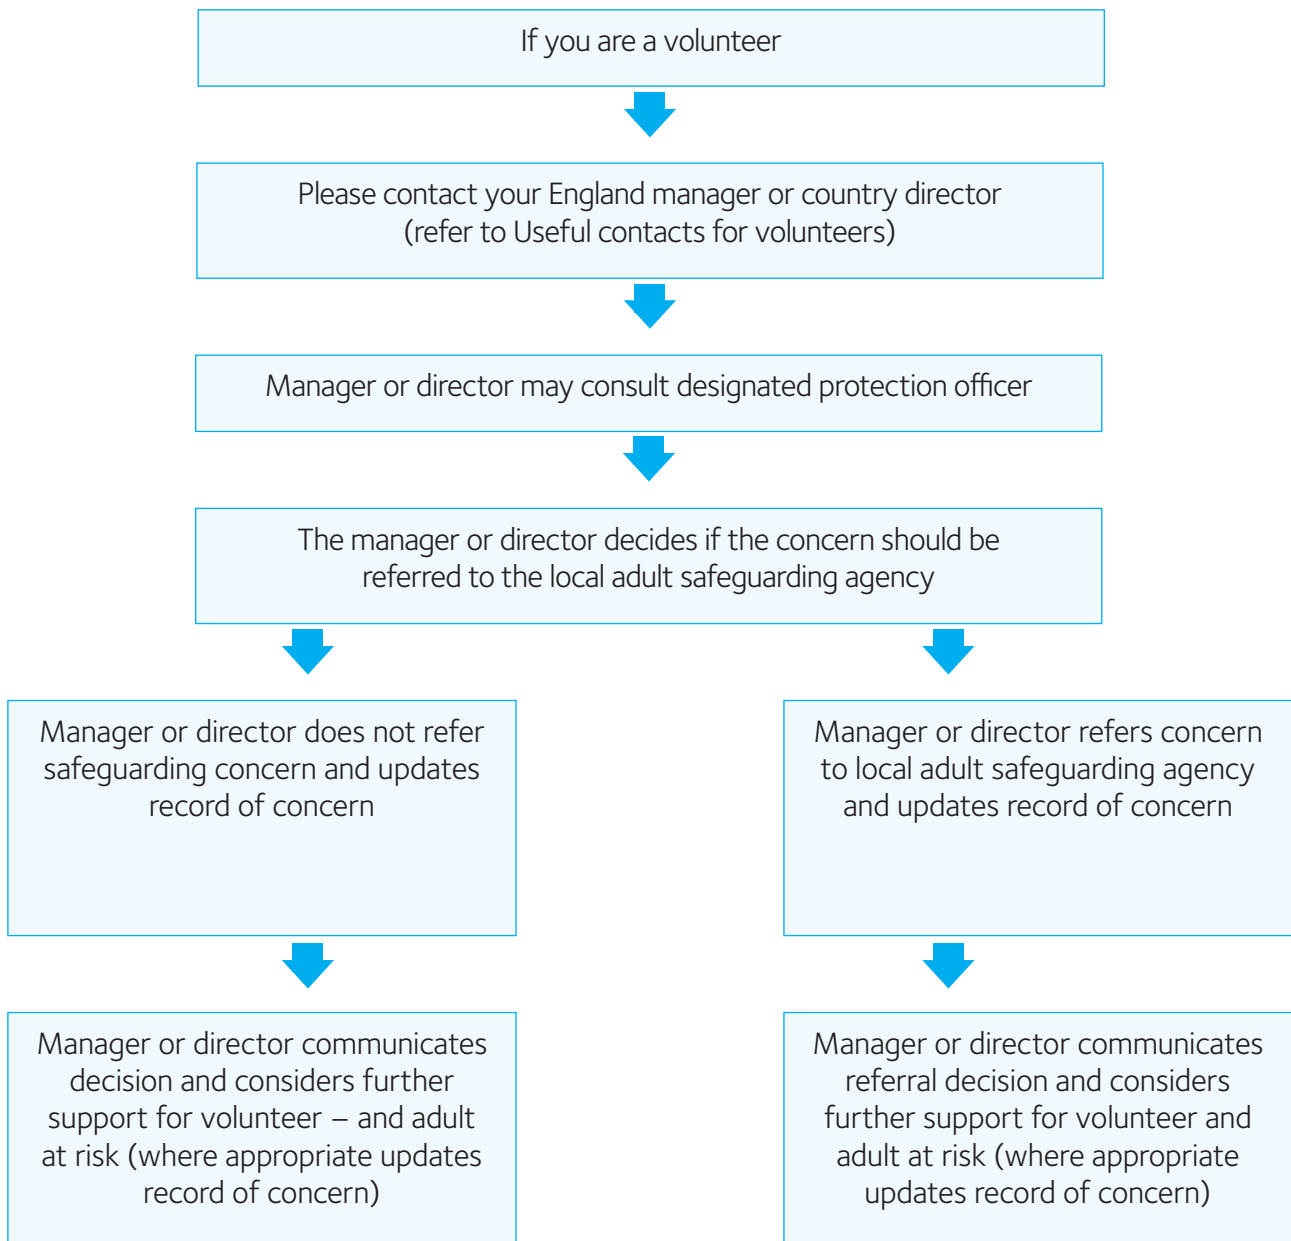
If you are a volunteer

Please contact your England manager or country director (refer to Useful contacts for volunteers)

Manager or director may consult designated protection officer

The manager or director decides if the concern should be referred to the local adult safeguarding agency

Manager or director does not refer safeguarding concern and updates record of concern

Manager or director refers concern to local adult safeguarding agency and updates record of concern

Manager or director communicates decision and considers further support for volunteer – and adult at risk (where appropriate updates record of concern)

Manager or director communicates referral decision and considers further support for volunteer and adult at risk (where appropriate updates record of concern)